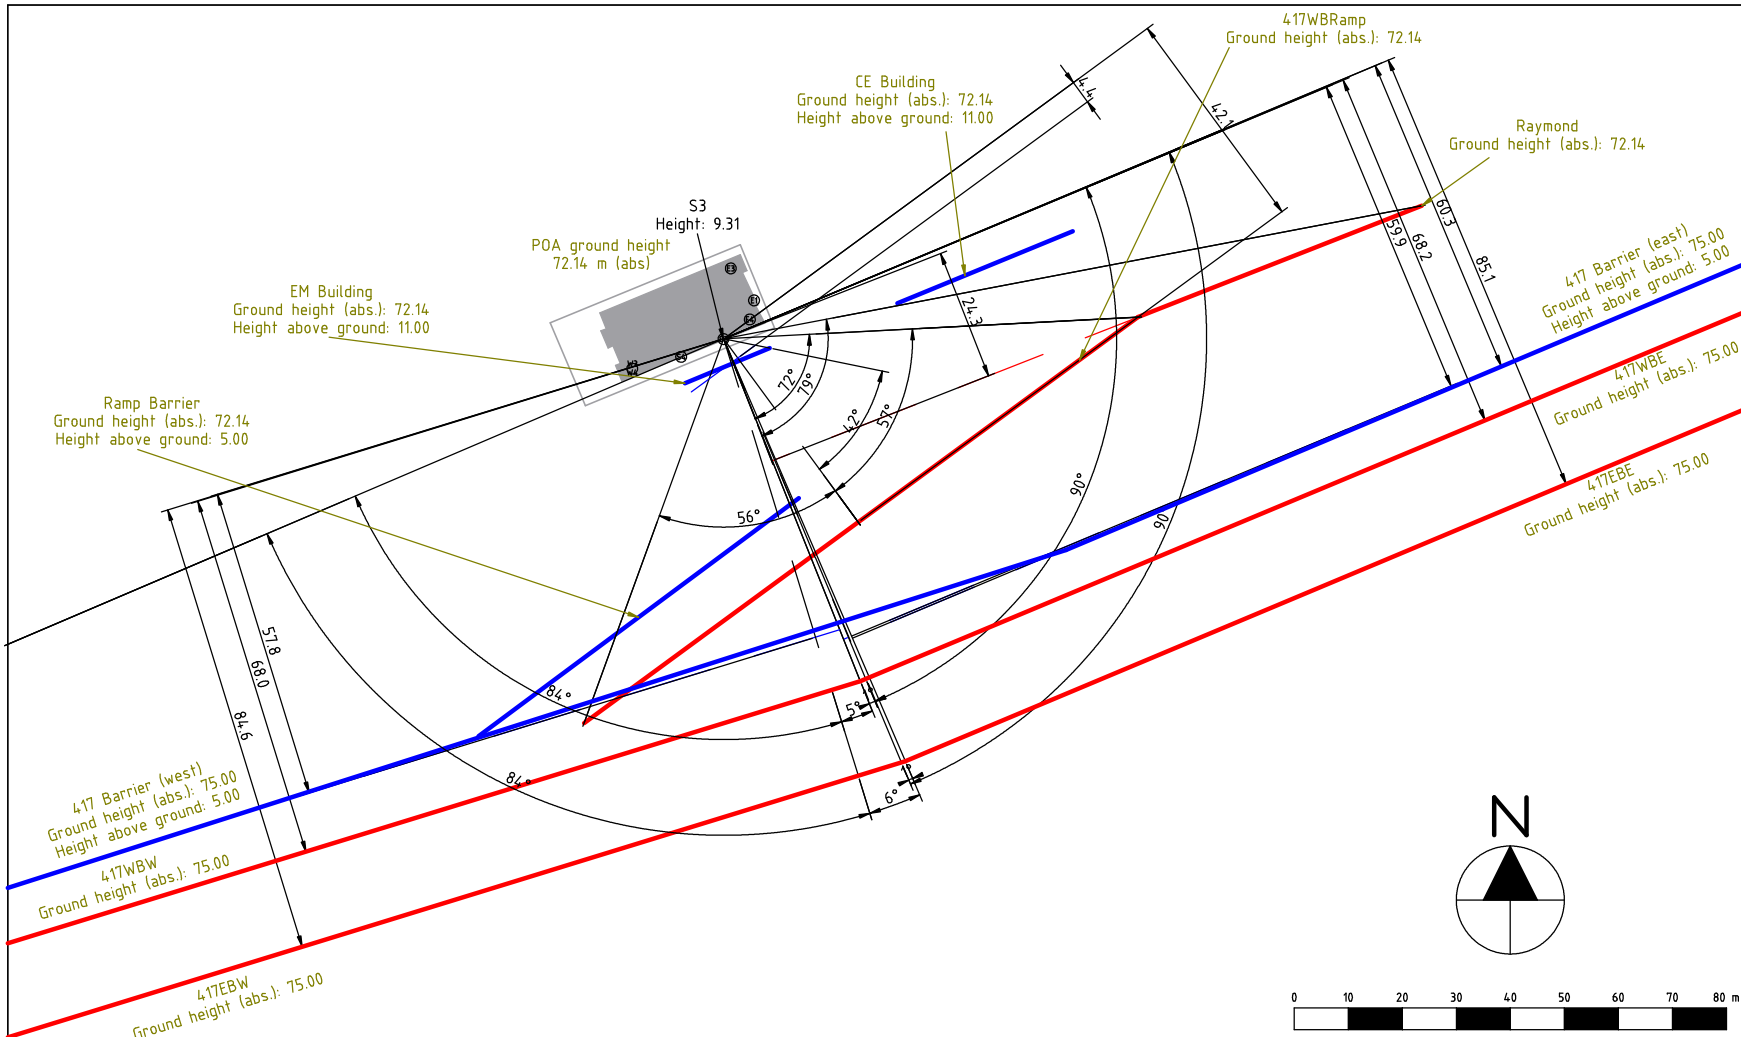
417WBRamp
Ground height (abs.): 72.14

CE Building
Ground height (abs.): 72.14
Height above ground: 11.00

Raymond
Ground height (abs.): 72.14

S3
Height: 9.31

POA ground height
72.14 m (abs)

EM Building
Ground height (abs.): 72.14
Height above ground: 11.00

Ramp Barrier
Ground height (abs.): 72.14
Height above ground: 5.00

417 Barrier (east)
Ground height (abs.): 75.00
Height above ground: 5.00

417WBE
Ground height (abs.): 75.00

417EBE
Ground height (abs.): 75.00

417 Barrier (west)
Ground height (abs.): 75.00
Height above ground: 5.00

417WBW
Ground height (abs.): 75.00

417EBW
Ground height (abs.): 75.00

4.4
42.1
24.3
60.3
59.9
68.2
85.1
57.8
68.0
84.6
72°
79°
42°
57°
56°
90°
90°
84°
84°
5°
6°

N

0 10 20 30 40 50 60 70 80 m